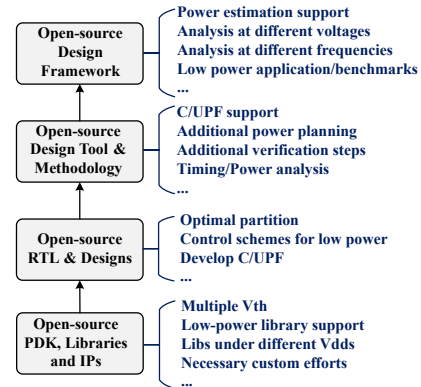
Open-source Design Framework

Power estimation support
Analysis at different voltages
Analysis at different frequencies
Low power application/benchmarks
...

Open-source Design Tool & Methodology

C/UPF support
Additional power planning
Additional verification steps
Timing/Power analysis
...

Open-source RTL & Designs

Optimal partition
Control schemes for low power
Develop C/UPF

Open-source PDK, Libraries and IPs

Multiple Vth
Low-power library support
Libs under different Vdds
Necessary custom efforts
...